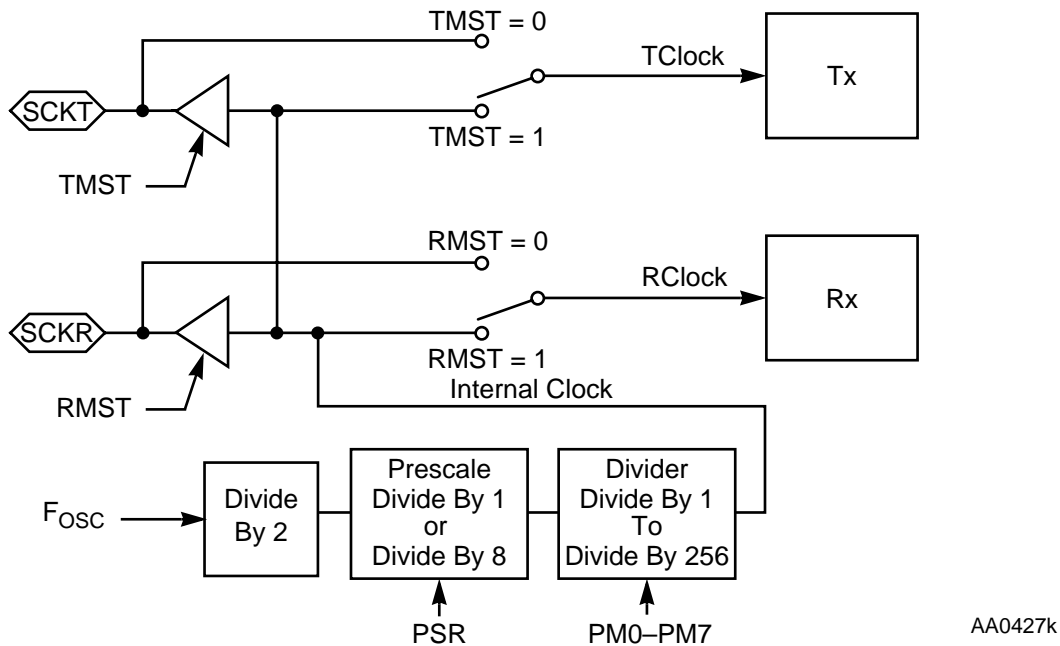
TMST = 0

TClock

Tx

SCKT

TMST = 1

TMST

RMST = 0

RClock

Rx

SCKR

RMST = 1

Internal Clock

RMST

$F_{OSC}$

Divide By 2

Prescale Divide By 1 or Divide By 8

Divider Divide By 1 To Divide By 256

PSR

PM0–PM7

AA0427k